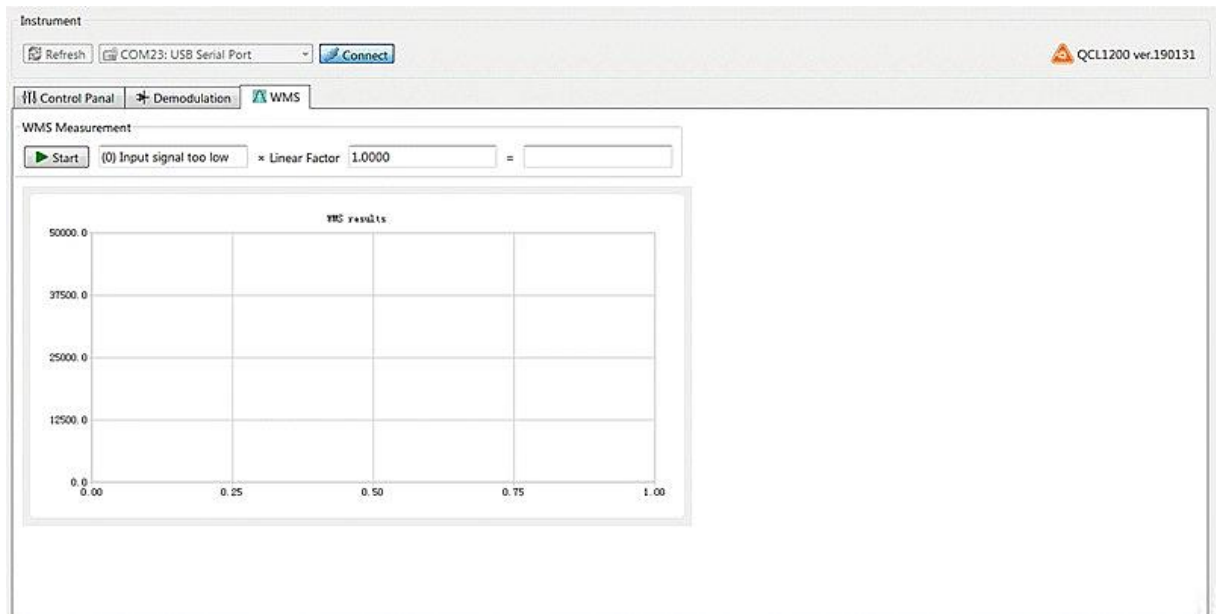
Instrument

Refresh COM23: USB Serial Port Connect

QCL1200 ver.190131

Control Panal Demodulation WMS

WMS Measurement

Start (0) Input signal too low × Linear Factor 1.0000 =

WMS results

50000.0
37500.0
25000.0
12500.0
0.0

0.00 0.25 0.50 0.75 1.00